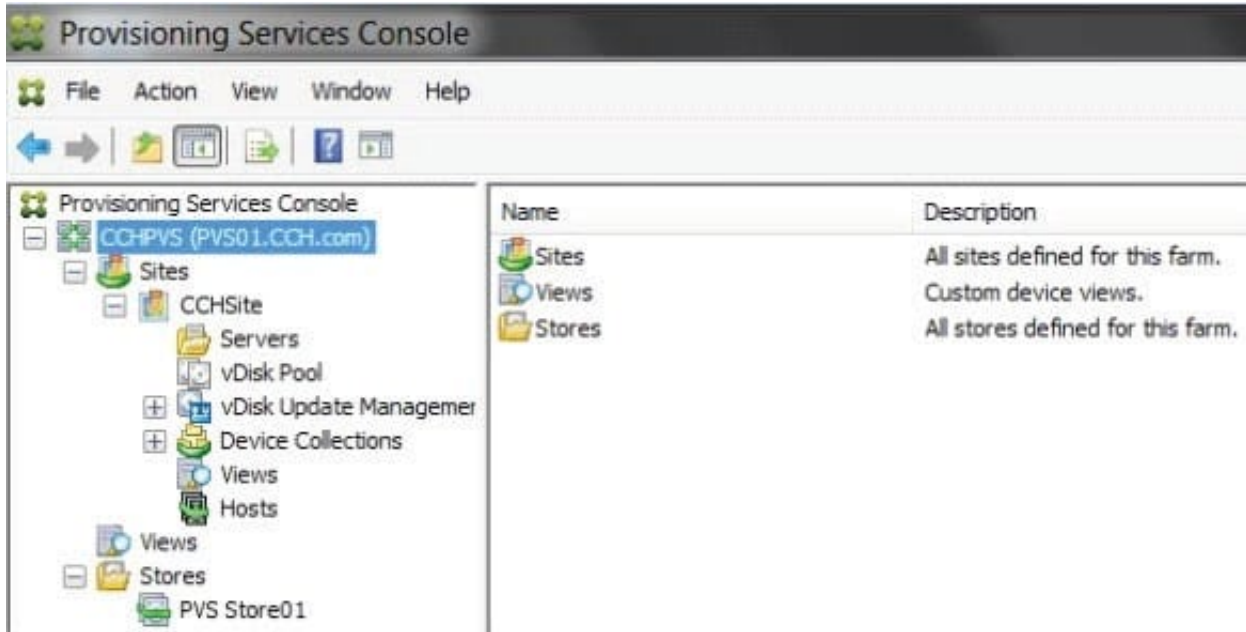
Provisioning Services Console

File Action View Window Help

Provisioning Services Console
CCHPVS (PVS01.CCH.com)
Sites
CCHSite
Servers
vDisk Pool
vDisk Update Managemer
Device Collections
Views
Hosts
Views
Stores
PVS Store01

| Name | Description |
|---|---|
| Sites | All sites defined for this farm. |
| Views | Custom device views. |
| Stores | All stores defined for this farm. |